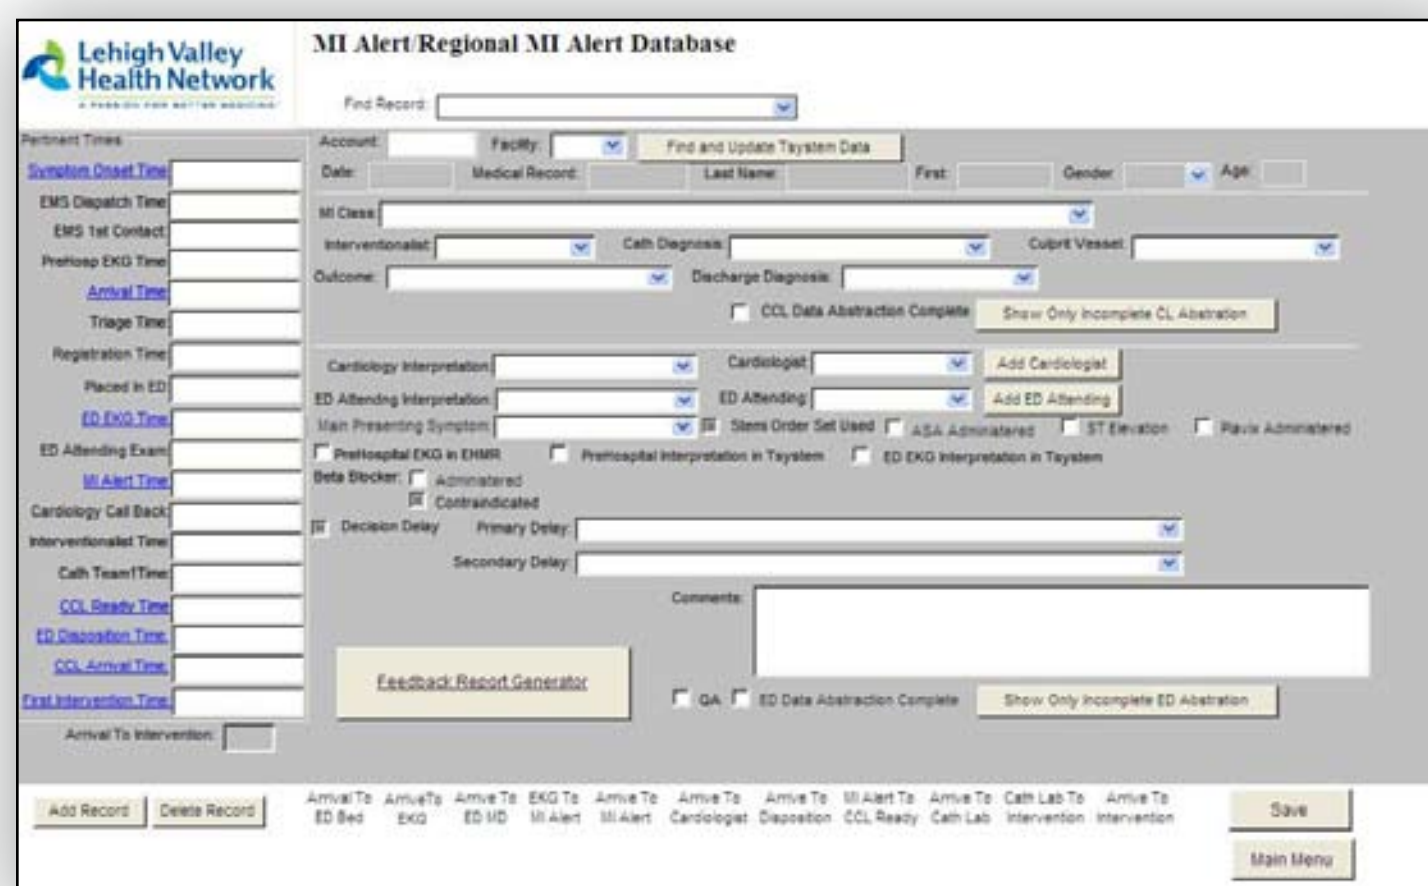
Lehigh Valley Health Network
A PASSION FOR BETTER MEDICINE

MI Alert/Regional MI Alert Database

Find Record

Pertinent Times
Symptom Onset Time
EMS Dispatch Time
EMS 1st Contact
Prehosp EKG Time
Arrival Time
Triage Time
Registration Time
Placed in ED
ED EKG Time
ED Attending Exam
MI Alert Time
Cardiology Call Back
Interventionalist Time
Cath Team1Time
CCL Ready Time
ED Disposition Time
CCL Arrival Time
First Intervention Time
Arrival To Intervention:

Account: Facility: Find and Update Tsystem Data
Date: Medical Record: Last Name: First: Gender: Age:
MI Class:
Interventionalist: Cath Diagnosis: Culprit Vessel:
Outcome: Discharge Diagnosis:
CCL Data Abstraction Complete Show Only Incomplete CL Abstration

Cardiology Interpretation Cardiologist Add Cardiologist
ED Attending Interpretation ED Attending Add ED Attending
Main Presenting Symptom Stemi Order Set Used ASA Administered ST Elevation Plavix Administered
PreHospital EKG in EHMR Prehospital Interpretation in Tsystem ED EKG Interpretation in Tsystem
Beta Blocker: Administered
Contraindicated
Decision Delay Primary Delay:
Secondary Delay:
Comments:
Feedback Report Generator
QA ED Data Abstraction Complete Show Only Incomplete ED Abstration

Add Record Delete Record
Arrival To ED Bed ArrivalTo EKG Arrive To ED MD EKG To MI Alert Arrive To MI Alert Arrive To Cardiologist Arrive To Disposition MI Alert To CCL Ready Arrive To Cath Lab Cath Lab To Intervention Arrive To Intervention
Save
Main Menu